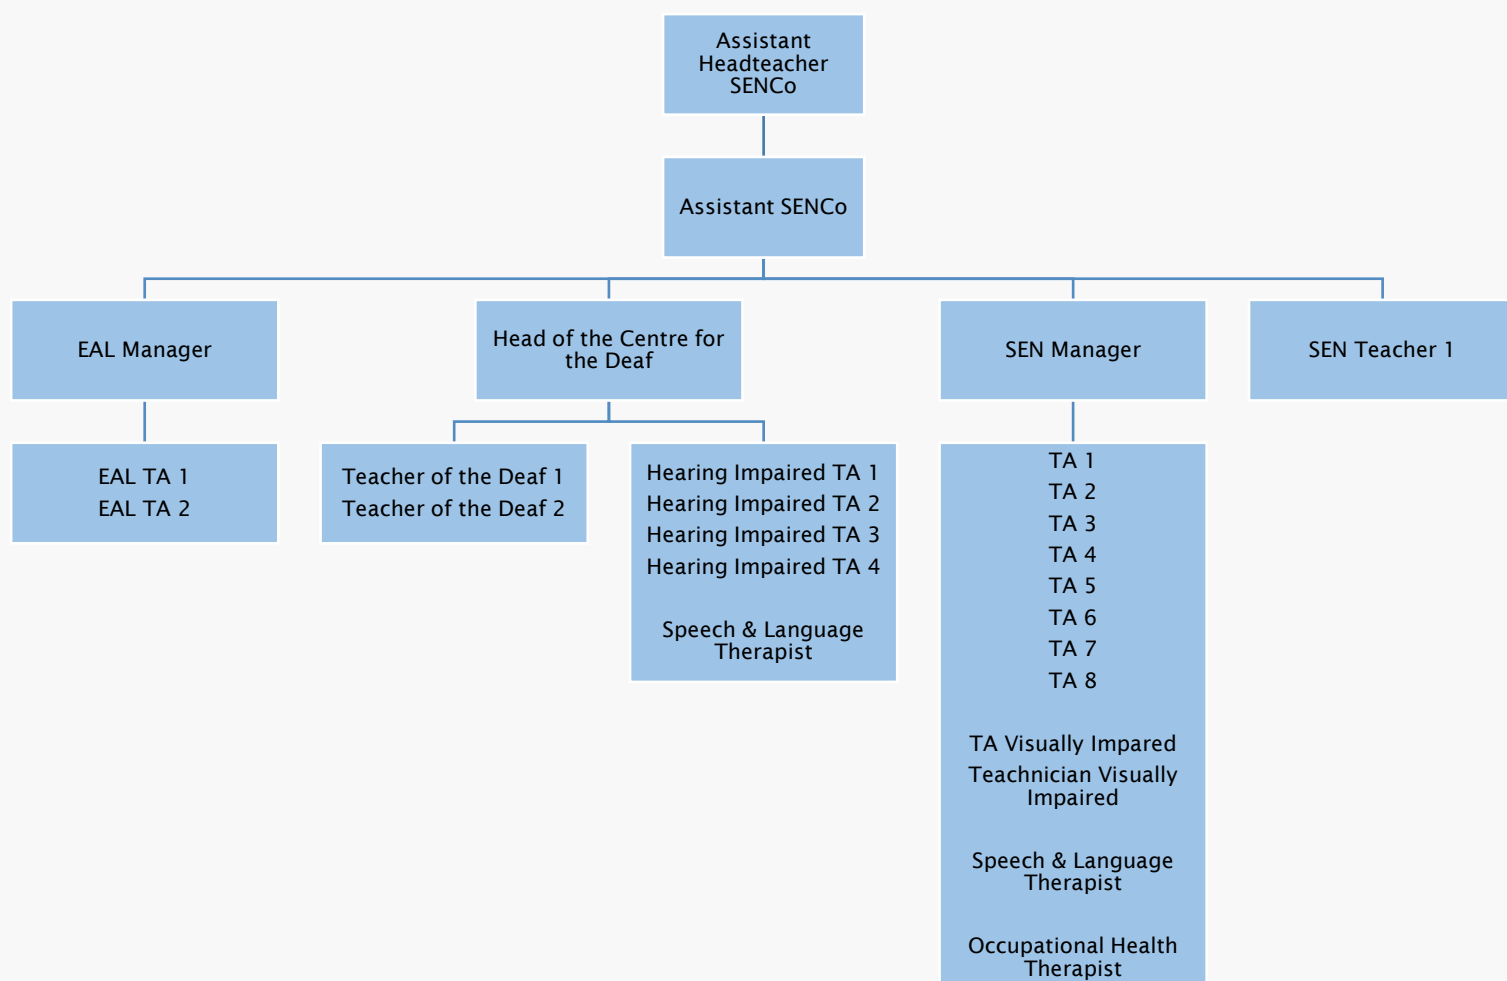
Assistant Headteacher SENCo

Assistant SENCo

EAL Manager

Head of the Centre for the Deaf

SEN Manager

SEN Teacher 1

EAL TA 1
EAL TA 2

Teacher of the Deaf 1
Teacher of the Deaf 2

Hearing Impaired TA 1
Hearing Impaired TA 2
Hearing Impaired TA 3
Hearing Impaired TA 4

Speech & Language Therapist

TA 1
TA 2
TA 3
TA 4
TA 5
TA 6
TA 7
TA 8

TA Visually Impared
Teachnician Visually Impaired

Speech & Language Therapist

Occupational Health Therapist